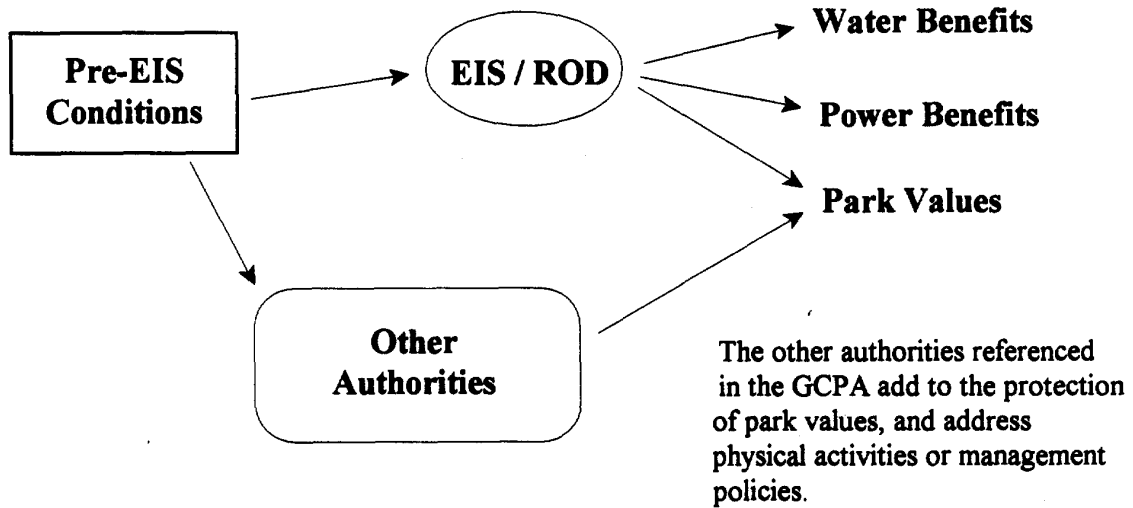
Pre-EIS Conditions

EIS / ROD

Water Benefits

Power Benefits

Park Values

Other Authorities

The other authorities referenced in the GCPA add to the protection of park values, and address physical activities or management policies.